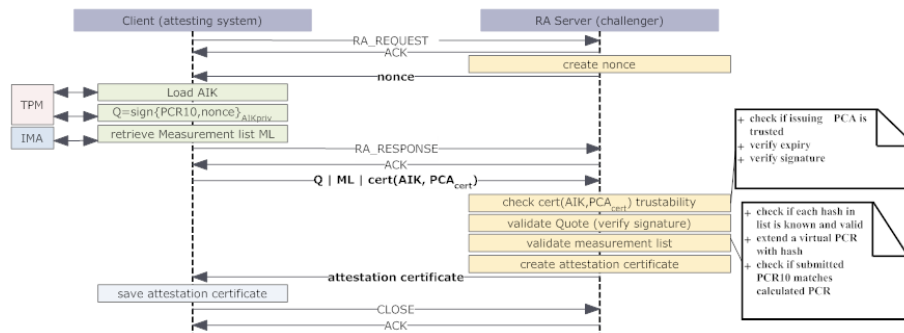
Client (attesting system)

RA Server (challenger)

RA_REQUEST

ACK

create nonce

nonce

TPM

IMA

Load AIK

Q=sign{PCR10,nonce}$_{AIKpriv}$

retrieve Measurement list ML

RA_RESPONSE

ACK

Q | ML | cert(AIK, PCA$_{cert}$)

+ check if issuing PCA is trusted
+ verify expiry
+ verify signature

check cert(AIK,PCA$_{cert}$) trustability

validate Quote (verify signature)

validate measurement list

create attestation certificate

+ check if each hash in list is known and valid
+ extend a virtual PCR with hash
+ check if submitted PCR10 matches calculated PCR

attestation certificate

save attestation certificate

CLOSE

ACK